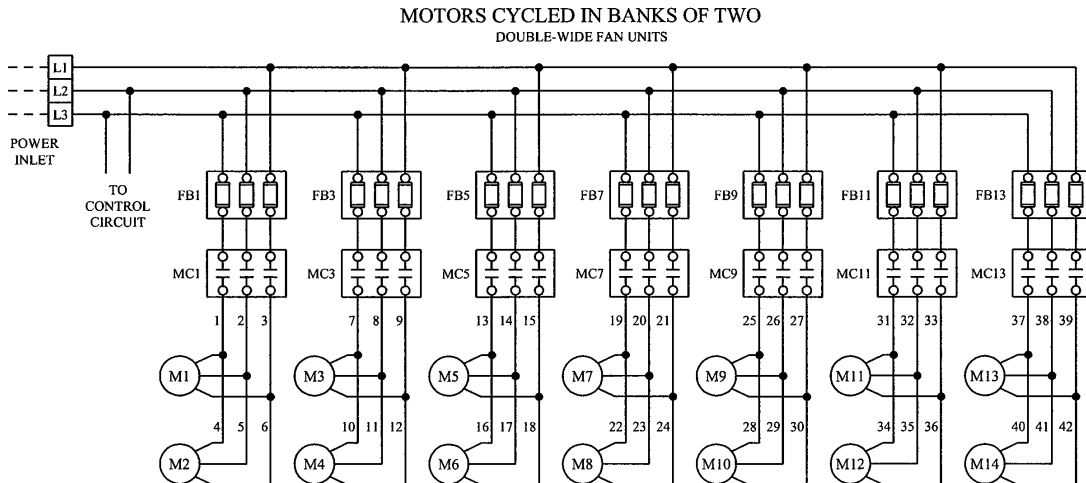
MOTORS CYCLED IN BANKS OF TWO
DOUBLE-WIDE FAN UNITS

L1
L2
L3

POWER INLET

TO CONTROL CIRCUIT

FB1 FB3 FB5 FB7 FB9 FB11 FB13

MC1 MC3 MC5 MC7 MC9 MC11 MC13

1 2 3 7 8 9 13 14 15 19 20 21 25 26 27 31 32 33 37 38 39

M1 M3 M5 M7 M9 M11 M13

4 5 6 10 11 12 16 17 18 22 23 24 28 29 30 34 35 36 40 41 42

M2 M4 M6 M8 M10 M12 M14